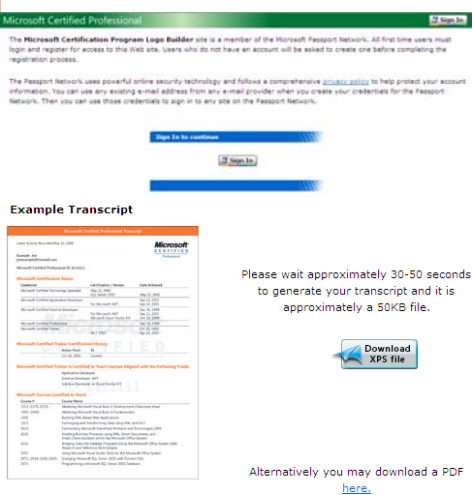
Microsoft Certified Professional

Sign In

The Microsoft Certification Program Logo Builder site is a member of the Microsoft Passport Network. All first time users must login and register for access to this Web site. Users who do not have an account will be asked to create one before completing the registration process.

The Passport Network uses powerful online security technology and follows a comprehensive privacy policy to help protect your account information. You can use any existing e-mail address from any e-mail provider when you create your credentials for the Passport Network. Then you can use those credentials to sign in to any site on the Passport Network.

Sign In to continue

Sign In

Example Transcript

Please wait approximately 30-50 seconds to generate your transcript and it is approximately a 50KB file.

Download XPS file

Alternatively you may download a PDF here.